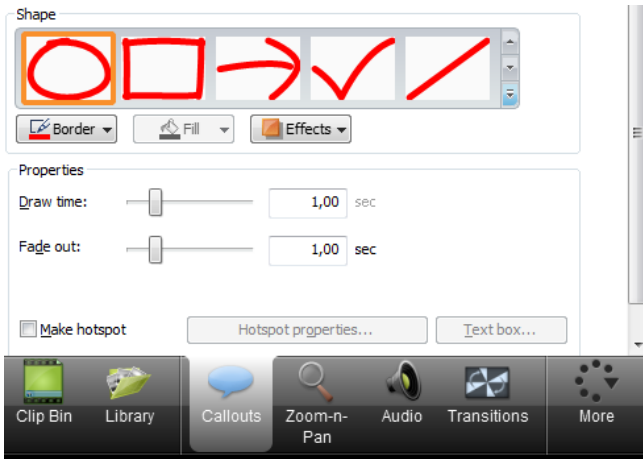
Shape

Border

Fill

Effects

Properties

Draw time:

1,00

sec

Fade out:

1,00

sec

Make hotspot

Hotspot properties...

Text box...

Clip Bin

Library

Callouts

Zoom-n-Pan

Audio

Transitions

More